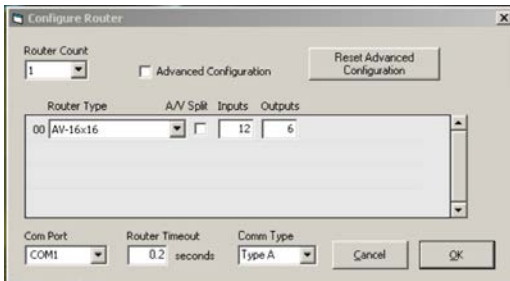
Configure Router

Router Count
1

Advanced Configuration

Reset Advanced Configuration

Router Type
A/V Split
Inputs
Outputs

00 AV-16x16
12
6

Com Port
COM1

Router Timeout
0.2 seconds

Comm Type
Type A

Cancel

OK